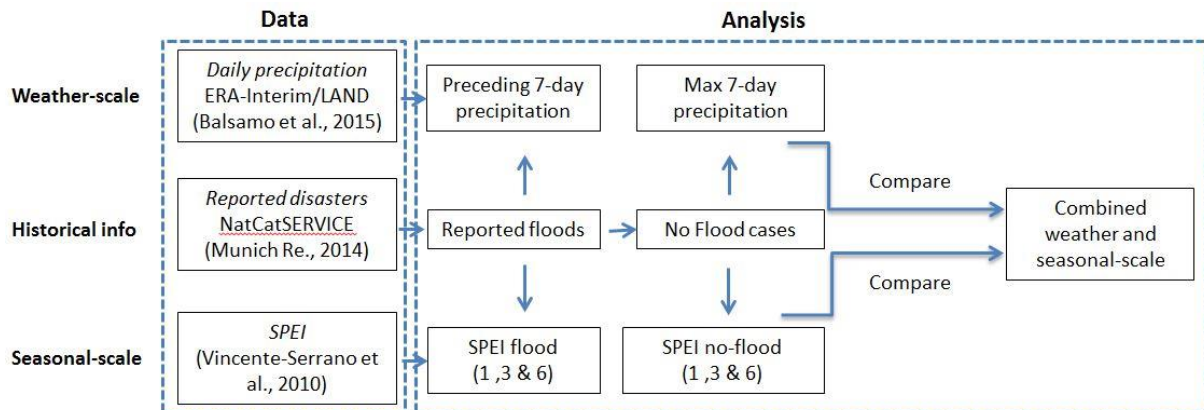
Data

Analysis

Weather-scale

Daily precipitation
ERA-Interim/LAND
(Balsamo et al., 2015)

Preceding 7-day precipitation

Max 7-day precipitation

Historical info

Reported disasters
NatCatSERVICE
(Munich Re., 2014)

Reported floods

No Flood cases

Compare

Combined weather and seasonal-scale

Compare

Seasonal-scale

SPEI
(Vincente-Serrano et al., 2010)

SPEI flood
(1 ,3 & 6)

SPEI no-flood
(1 ,3 & 6)